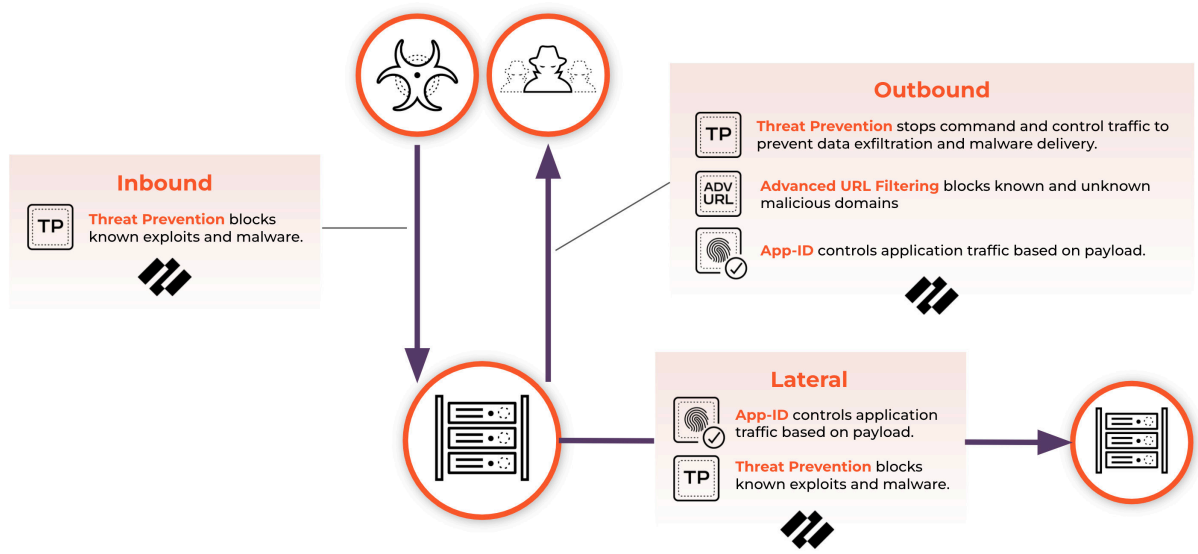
Inbound

TP Threat Prevention blocks known exploits and malware.

Outbound

TP Threat Prevention stops command and control traffic to prevent data exfiltration and malware delivery.

ADV URL Advanced URL Filtering blocks known and unknown malicious domains

App-ID controls application traffic based on payload.

Lateral

App-ID controls application traffic based on payload.

TP Threat Prevention blocks known exploits and malware.